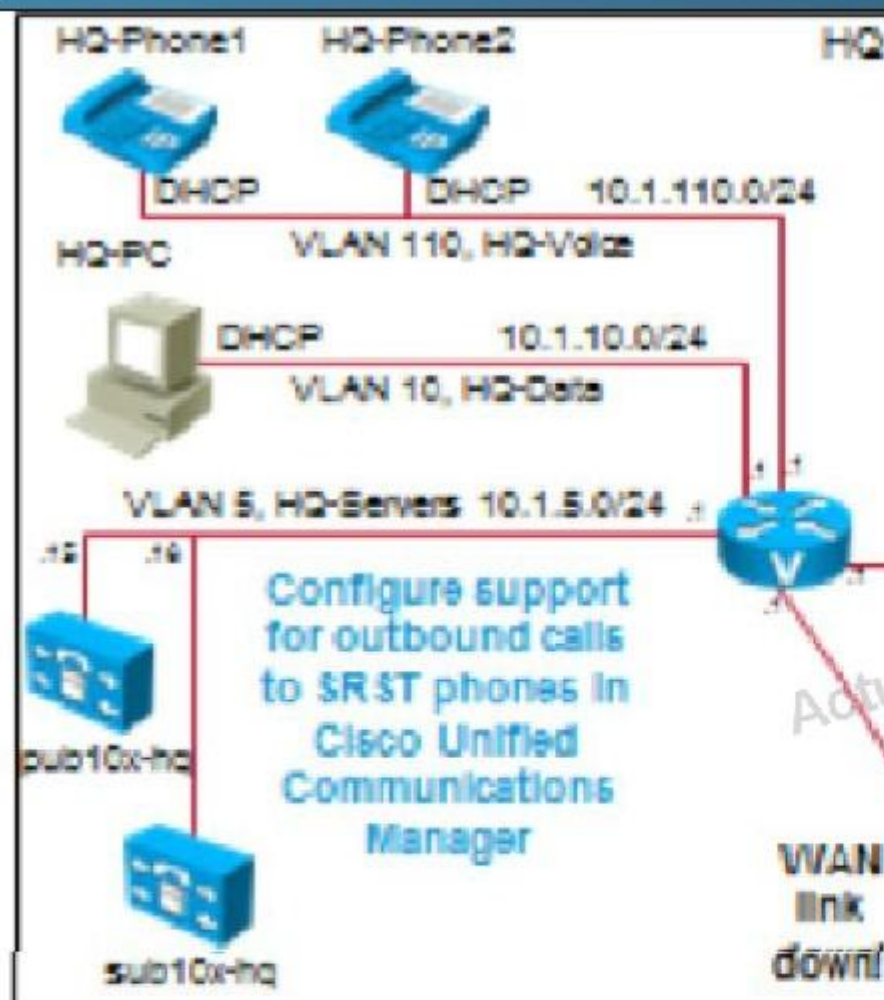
HQ-Phone1 HQ-Phone2 HQ

DHCP DHCP 10.1.110.0/24

VLAN 110, HQ-Voice

HQ-PC

DHCP 10.1.10.0/24

VLAN 10, HQ-Data

.1 .1

VLAN 5, HQ-Servers 10.1.5.0/24 .1

.15 .16

Configure support for outbound calls to SRST phones in Cisco Unified Communications Manager

pub10x-hq

sub10x-hq

.1

.1

Act

WAN link down